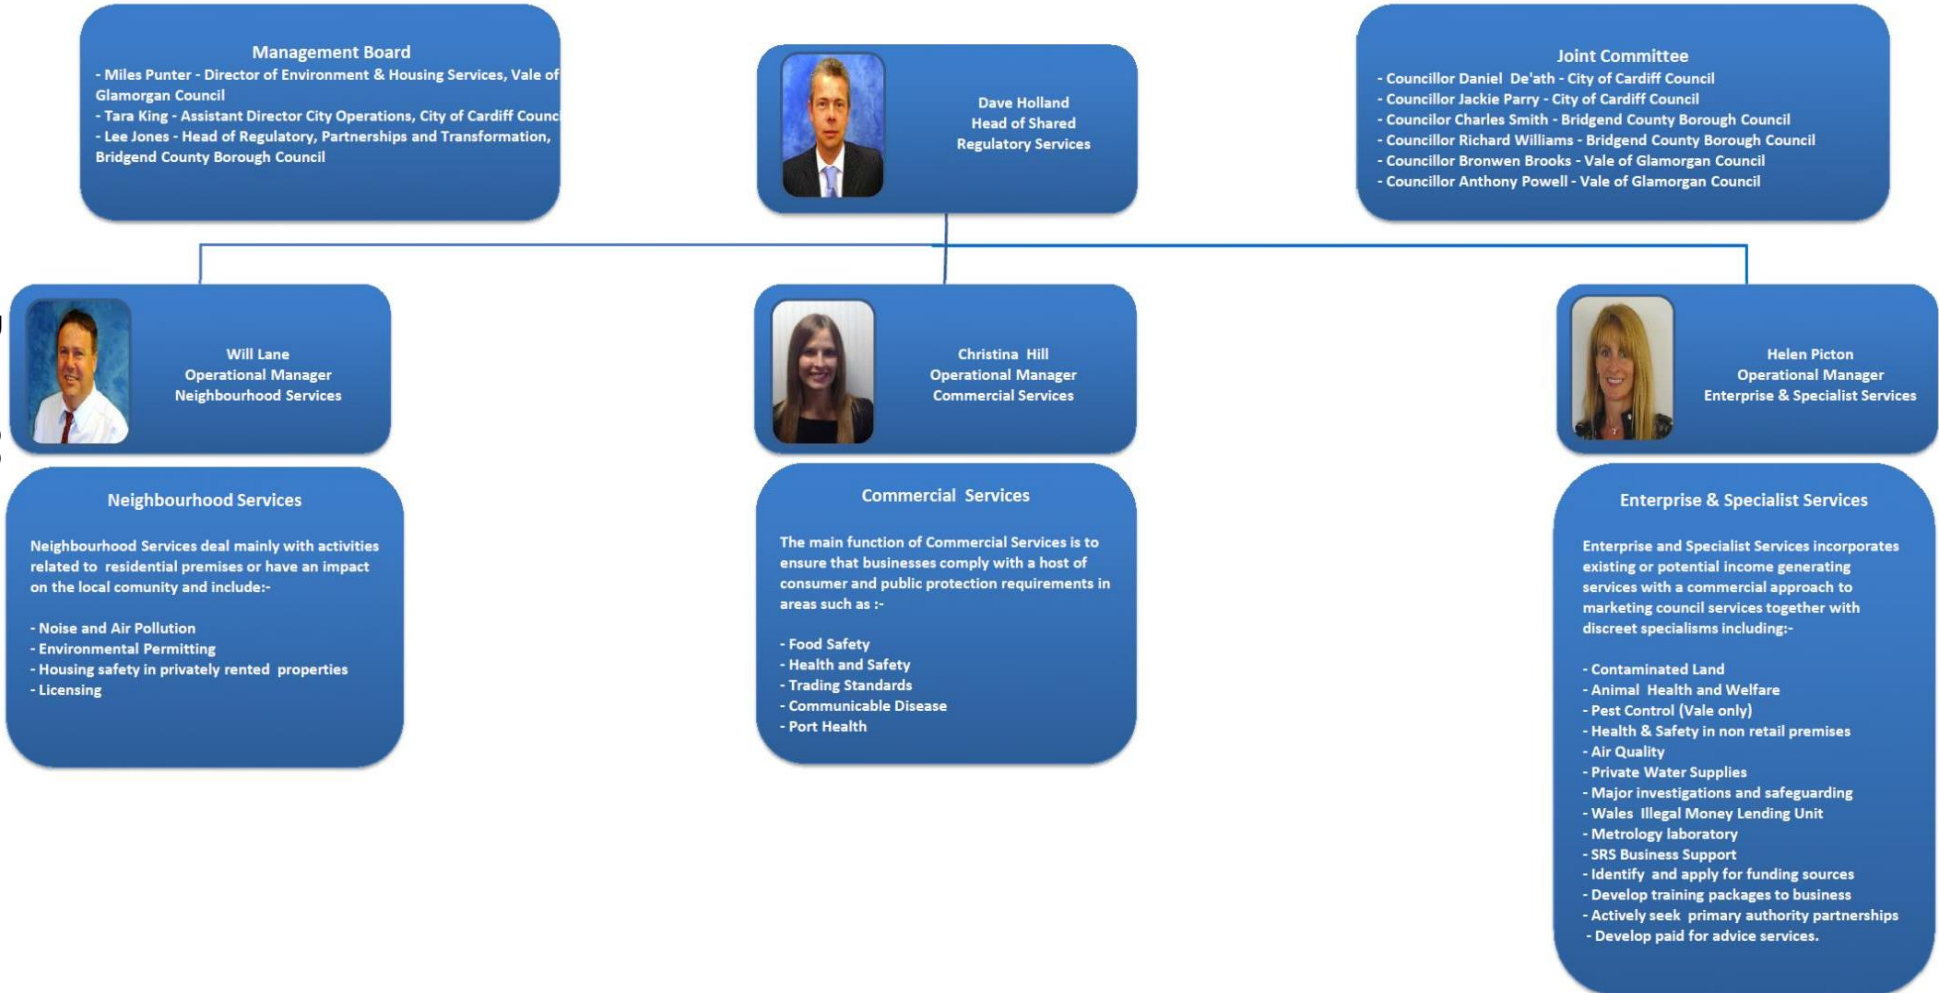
Management Board
- Miles Punter - Director of Environment & Housing Services, Vale of Glamorgan Council
- Tara King - Assistant Director City Operations, City of Cardiff Counc
- Lee Jones - Head of Regulatory, Partnerships and Transformation, Bridgend County Borough Council

Dave Holland
Head of Shared
Regulatory Services

Joint Committee
- Councillor Daniel De'ath - City of Cardiff Council
- Councillor Jackie Parry - City of Cardiff Council
- Councilor Charles Smith - Bridgend County Borough Council
- Councillor Richard Williams - Bridgend County Borough Council
- Councillor Bronwen Brooks - Vale of Glamorgan Council
- Councillor Anthony Powell - Vale of Glamorgan Council

Will Lane
Operational Manager
Neighbourhood Services

Christina Hill
Operational Manager
Commercial Services

Helen Picton
Operational Manager
Enterprise & Specialist Services

Neighbourhood Services

Neighbourhood Services deal mainly with activities related to residential premises or have an impact on the local comunity and include:-

- Noise and Air Pollution
- Environmental Permitting
- Housing safety in privately rented properties
- Licensing

Commercial Services

The main function of Commercial Services is to ensure that businesses comply with a host of consumer and public protection requirements in areas such as :-

- Food Safety
- Health and Safety
- Trading Standards
- Communicable Disease
- Port Health

Enterprise & Specialist Services

Enterprise and Specialist Services incorporates existing or potential income generating services with a commercial approach to marketing council services together with discreet specialisms including:-

- Contaminated Land
- Animal Health and Welfare
- Pest Control (Vale only)
- Health & Safety in non retail premises
- Air Quality
- Private Water Supplies
- Major investigations and safeguarding
- Wales Illegal Money Lending Unit
- Metrology laboratory
- SRS Business Support
- Identify and apply for funding sources
- Develop training packages to business
- Actively seek primary authority partnerships
- Develop paid for advice services.